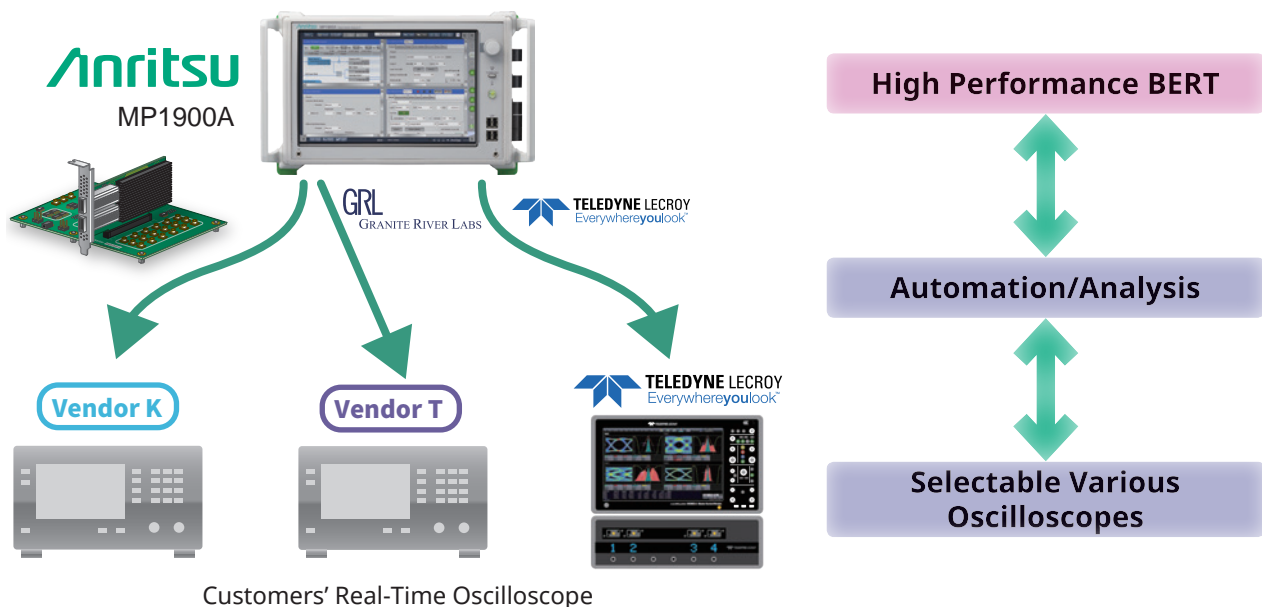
Anritsu
MP1900A

GRL
GRANITE RIVER LABS

TELEDYNE LECROY
Everywhereyoulook™

Vendor K

Vendor T

TELEDYNE LECROY
Everywhereyoulook™

1 2 3 4

Customers' Real-Time Oscilloscope

High Performance BERT

Automation/Analysis

Selectable Various Oscilloscopes